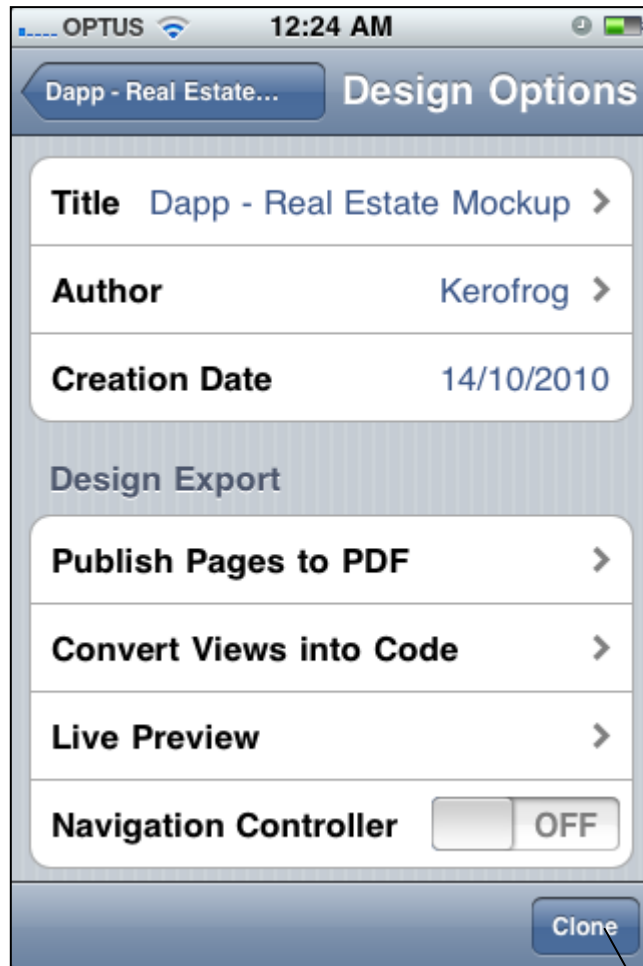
OPTUS 12:24 AM

Dapp - Real Estate... Design Options

Title Dapp - Real Estate Mockup

Author Kerofrog

Creation Date 14/10/2010

Design Export

Publish Pages to PDF

Convert Views into Code

Live Preview

Navigation Controller OFF

Clone